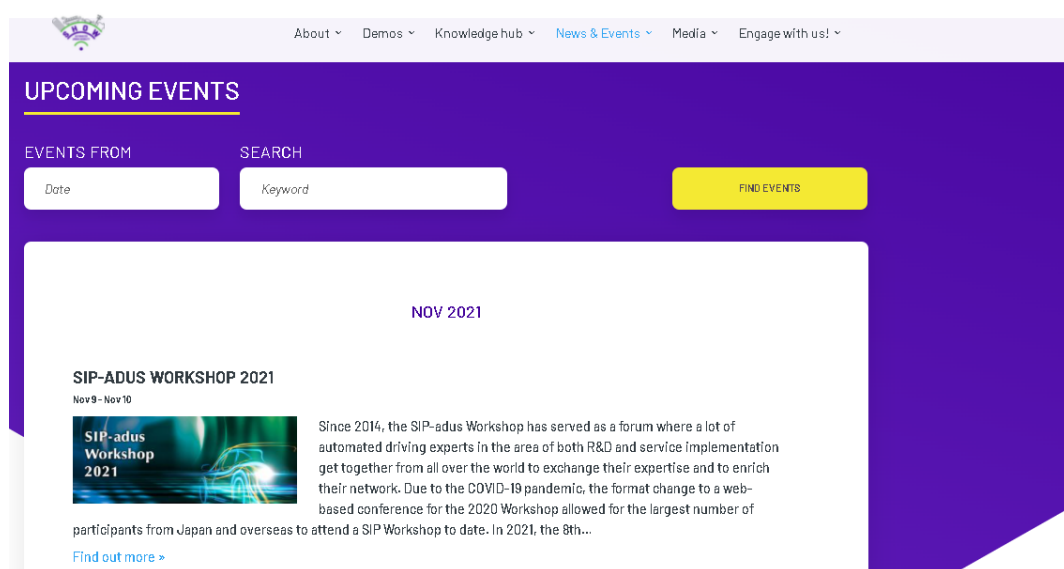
About ˅ Demos ˅ Knowledge hub ˅ News & Events ˅ Media ˅ Engage with us! ˅

UPCOMING EVENTS

EVENTS FROM

Date

SEARCH

Keyword

FIND EVENTS

NOV 2021

SIP-ADUS WORKSHOP 2021

Nov 9 - Nov 10

SIP-adus Workshop 2021

Since 2014, the SIP-adus Workshop has served as a forum where a lot of automated driving experts in the area of both R&D and service implementation get together from all over the world to exchange their expertise and to enrich their network. Due to the COVID-19 pandemic, the format change to a web-based conference for the 2020 Workshop allowed for the largest number of participants from Japan and overseas to attend a SIP Workshop to date. In 2021, the 8th...

Find out more »